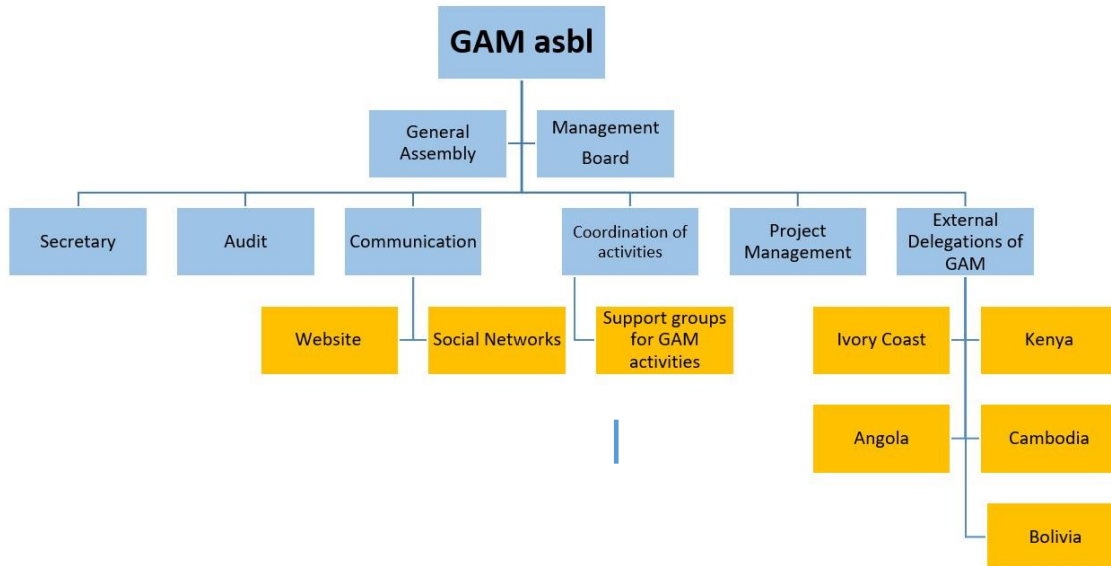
GAM asbl

General Assembly

Management Board

Secretary

Audit

Communication

Coordination of activities

Project Management

External Delegations of GAM

Website

Social Networks

Support groups for GAM activities

Ivory Coast

Kenya

Angola

Cambodia

Bolivia